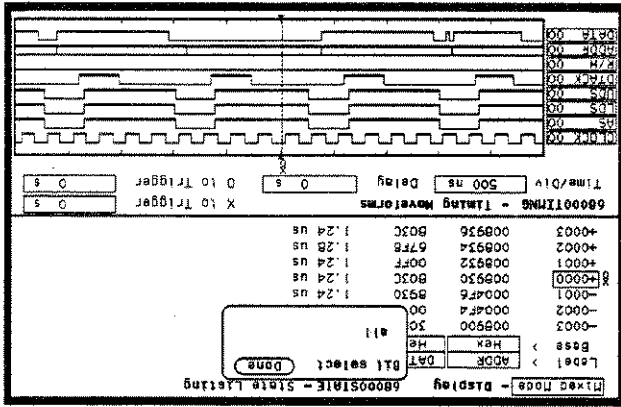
Mixed Mode - Display 68000STATE - State Listing

Label > ADDR DAT
Base > Hex He

Bit select: Done
all

-0002 000900 0C
-0001 0004F8 00
-0001 0004F9 B93 1.24 us
+0000 000930 B03C 1.24 us
+0001 000932 00FF 1.24 us
+0002 000934 67F8 1.28 us
+0003 000936 B03C 1.24 us

68000TIMING - Timing Waveforms
Time/Div 500 ns Delay 0 s O to Trigger 0 s
X to Trigger 0 s

CLOCK 00
AS 00
LDS 00
UDS 00
DTACK 00
R/W 00
ADDR 00
DATA 00